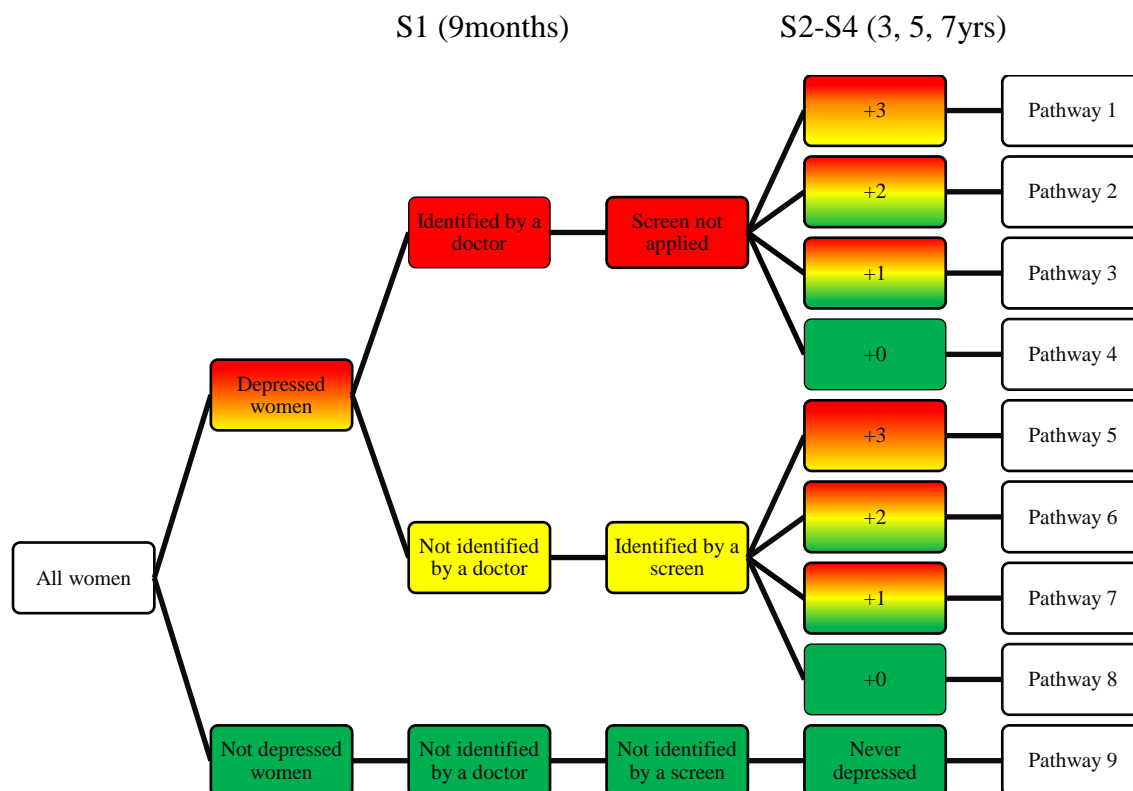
S1 (9months)

S2-S4 (3, 5, 7yrs)

All women

Depressed women

Identified by a doctor

Screen not applied

+3

Pathway 1

+2

Pathway 2

+1

Pathway 3

+0

Pathway 4

Not identified by a doctor

Identified by a screen

+3

Pathway 5

+2

Pathway 6

+1

Pathway 7

+0

Pathway 8

Not depressed women

Not identified by a doctor

Not identified by a screen

Never depressed

Pathway 9